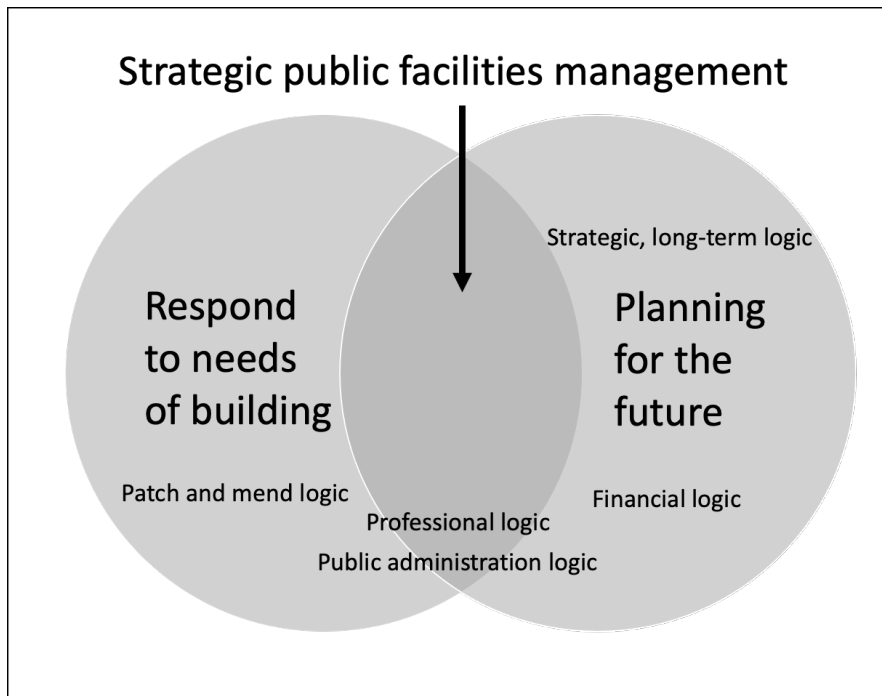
Strategic public facilities management

Strategic, long-term logic

Respond to needs of building

Planning for the future

Patch and mend logic

Financial logic

Professional logic

Public administration logic